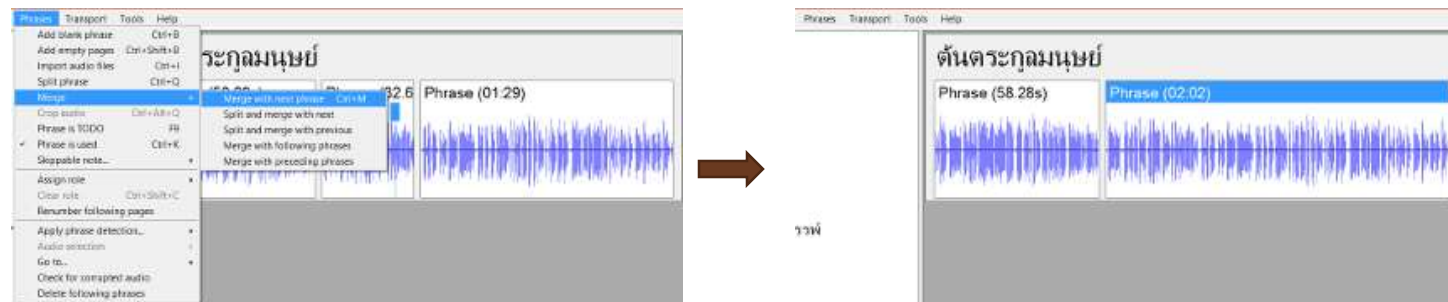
Phrases Transport Tools Help

Add blank phrase Ctrl+B
Add empty pages Ctrl+Shift+B
Import audio files Ctrl+I
Split phrase Ctrl+Q
Merge
Crop audio Ctrl+Alt+Q
Phrase is TODO F8
Phrase is used Ctrl+K
Skippable note...
Assign role
Clear role Ctrl+Shift+C
Renumber following pages
Apply phrase detection...
Audio selection
Go to...
Check for corrupted audio
Delete following phrases

Merge with next phrase Ctrl+M
Split and merge with next
Split and merge with previous
Merge with following phrases
Merge with preceding phrases

ตระกูลมนุษย์

(58.28s) Phrase (32.6 Phrase (01:29)

Phrases Transport Tools Help

ต้นตระกูลมนุษย์

Phrase (58.28s) Phrase (02:02)

รรพ์